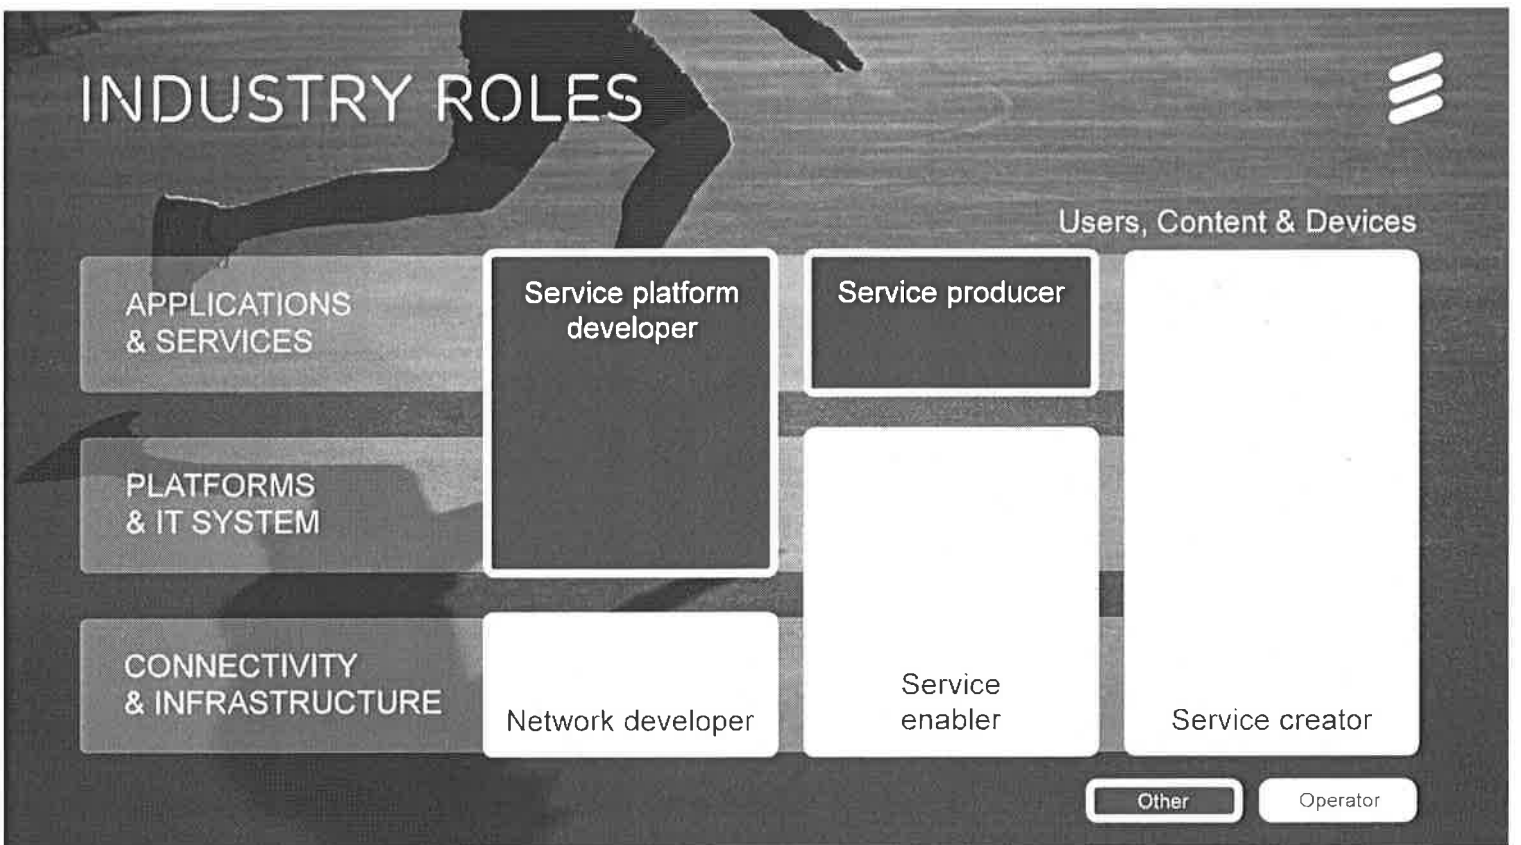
INDUSTRY ROLES

Users, Content & Devices

APPLICATIONS & SERVICES

PLATFORMS & IT SYSTEM

CONNECTIVITY & INFRASTRUCTURE

Service platform developer

Service producer

Network developer

Service enabler

Service creator

Other

Operator